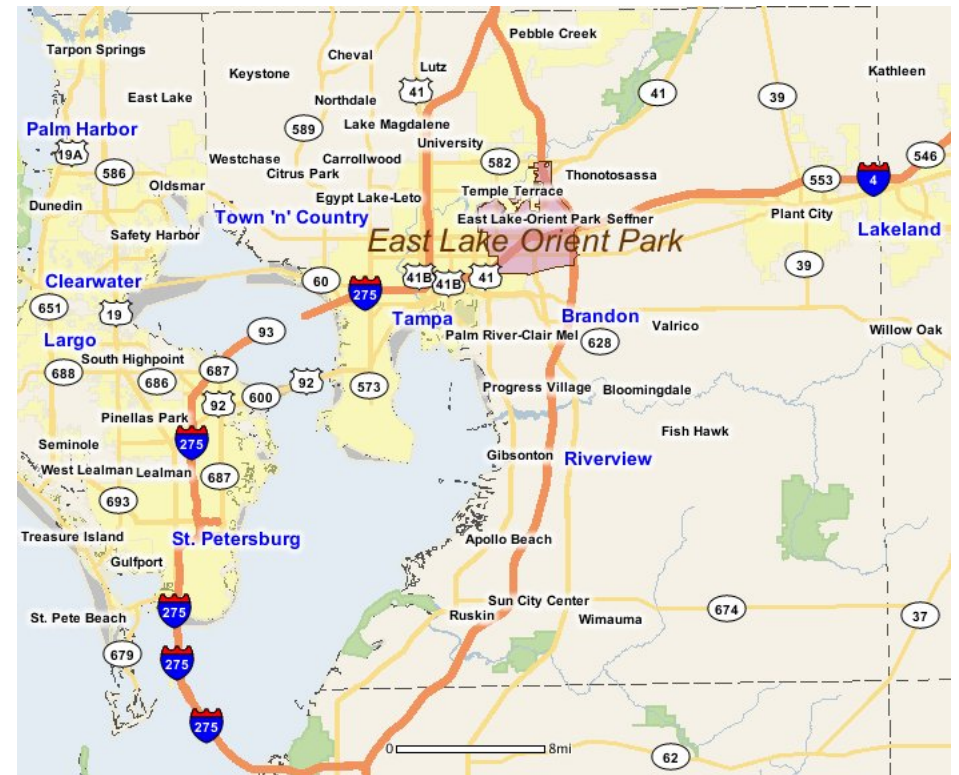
Tarpon Springs
Cheval
Lutz
Pebble Creek
Keystone
41
41
39
Kathleen
East Lake
Northdale
Palm Harbor
589
Lake Magdalene
University
582
546
19A
Westchase
Carrollwood
Thonotosassa
586
Citrus Park
Oldsmar
Temple Terrace
553
4
Egypt Lake-Leto
Dunedin
Town 'n' Country
East Lake-Orient Park
Seffner
Plant City
Lakeland
East Lake Orient Park
Safety Harbor
Clearwater
60
41B
41B
41
39
275
651
19
Tampa
Brandon
Valrico
Willow Oak
93
Largo
Palm River-Clair Mel
628
South Highpoint
687
688
686
92
573
92
600
Progress Village
Bloomingdale
Pinellas Park
275
Fish Hawk
Seminole
Gibsonton
Riverview
West Lealman
Lealman
687
693
Treasure Island
St. Petersburg
Apollo Beach
Gulfport
Sun City Center
674
37
275
Ruskin
Wimauma
St. Pete Beach
679
275
275
0
8mi
62